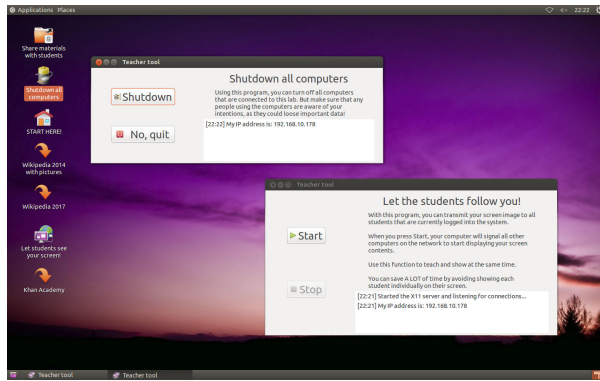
Applications Places

22:22

Share materials with students

Shutdown all computers

START HERE!

Wikipedia 2014 with pictures

Wikipedia 2017

Let students see your screen!

Khan Academy

Teacher tool

Shutdown all computers

Shutdown

Using this program, you can turn off all computers that are connected to this lab. But make sure that any people using the computers are aware of your intentions, as they could loose important data!

No, quit

[22:22] My IP address is: 192.168.10.178

Teacher tool

Let the students follow you!

With this program, you can transmit your screen image to all students that are currently logged into the system.

When you press Start, your computer will signal all other computers on the network to start displaying your screen contents.

Use this function to teach and show at the same time.

You can save A LOT of time by avoiding showing each student individually on their screen.

Start

Stop

[22:21] Started the X11 server and listening for connections...
[22:21] My IP address is: 192.168.10.178

Teacher tool

Teacher tool